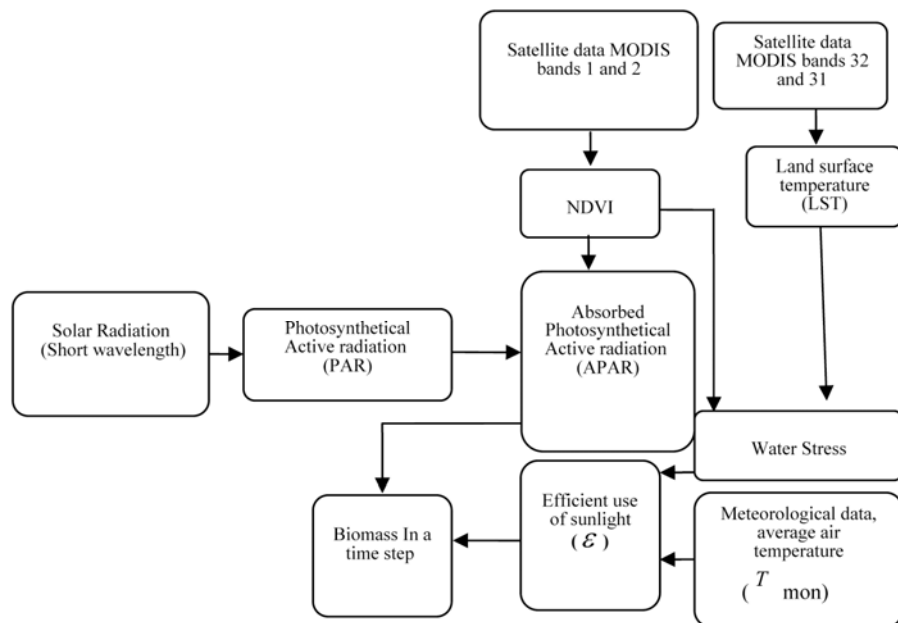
Satellite data MODIS bands 1 and 2

Satellite data MODIS bands 32 and 31

NDVI

Land surface temperature (LST)

Solar Radiation (Short wavelength)

Photosynthetical Active radiation (PAR)

Absorbed Photosynthetical Active radiation (APAR)

Water Stress

Efficient use of sunlight ($\varepsilon$)

Meteorological data, average air temperature ($T$ mon)

Biomass In a time step